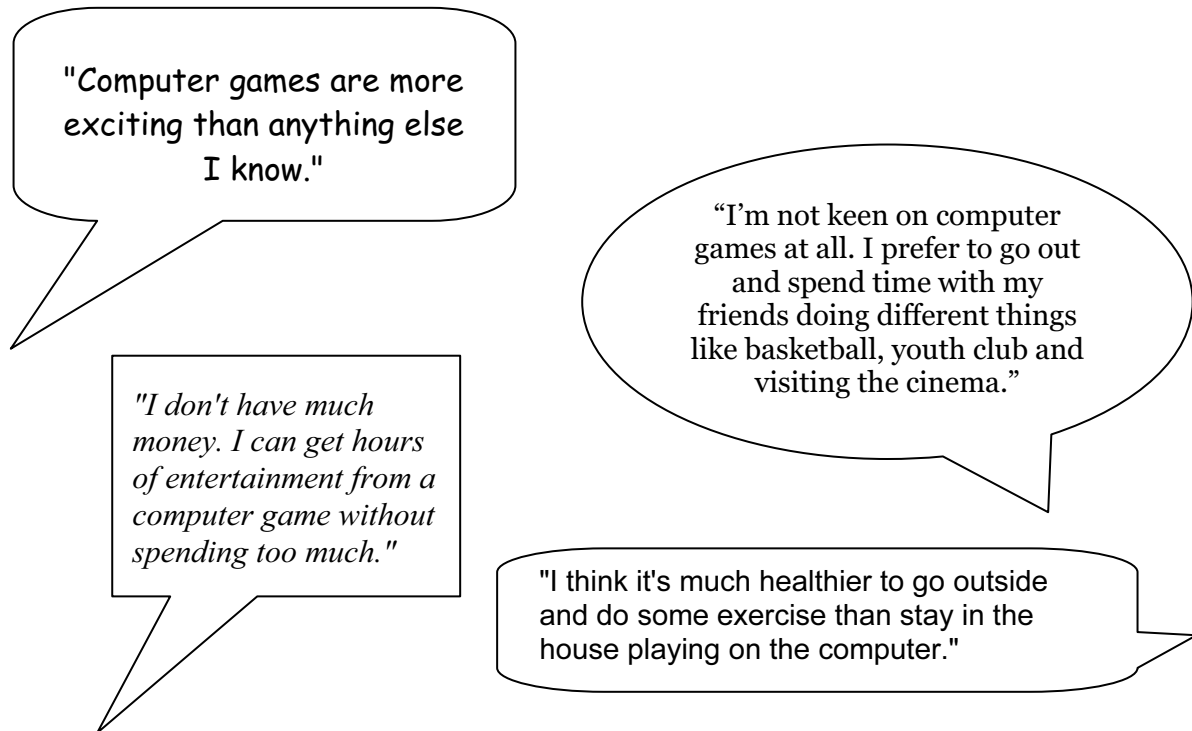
"Computer games are more exciting than anything else I know."

“I’m not keen on computer games at all. I prefer to go out and spend time with my friends doing different things like basketball, youth club and visiting the cinema.”

"I don't have much money. I can get hours of entertainment from a computer game without spending too much."

"I think it's much healthier to go outside and do some exercise than stay in the house playing on the computer."